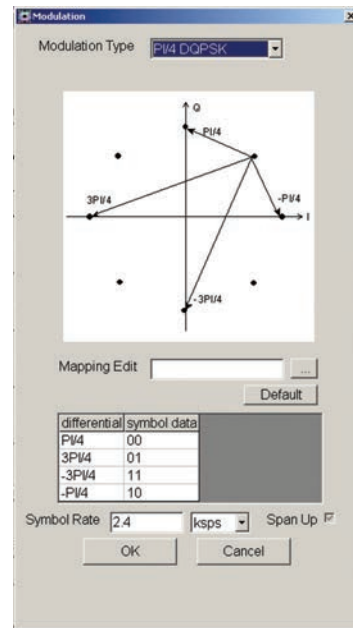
Modulation

Modulation Type PI/4 DQPSK

Q

PI/4

3PI/4

-PI/4

I

-3PI/4

Mapping Edit ...

Default

| differential | symbol data |
|---|---|
| PI/4 | 00 |
| 3PI/4 | 01 |
| -3PI/4 | 11 |
| -PI/4 | 10 |

Symbol Rate 2.4 ksps Span Up

OK Cancel